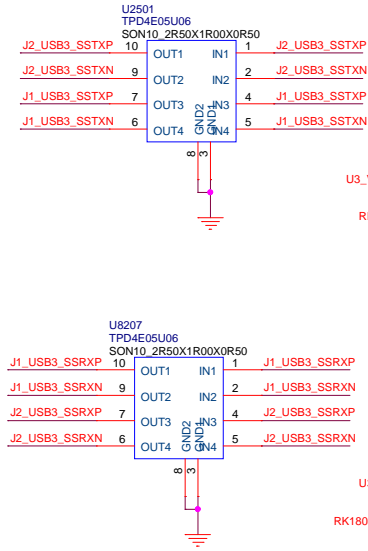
U2501
TPD4E05U06
SON10_2R50X1R00X0R50

J2_USB3_SSTXP 10 OUT1 IN1 1 J2_USB3_SSTXP
J2_USB3_SSTXN 9 OUT2 IN2 2 J2_USB3_SSTXN
J1_USB3_SSTXP 7 OUT3 IN3 4 J1_USB3_SSTXP
J1_USB3_SSTXN 6 OUT4 IN4 5 J1_USB3_SSTXN
GND2 GND1
8 3

U3_
RI

U8207
TPD4E05U06
SON10_2R50X1R00X0R50

J1_USB3_SSRXP 10 OUT1 IN1 1 J1_USB3_SSRXP
J1_USB3_SSRXN 9 OUT2 IN2 2 J1_USB3_SSRXN
J2_USB3_SSRXP 7 OUT3 IN3 4 J2_USB3_SSRXP
J2_USB3_SSRXN 6 OUT4 IN4 5 J2_USB3_SSRXN
GND2 GND1
8 3

U
RK180